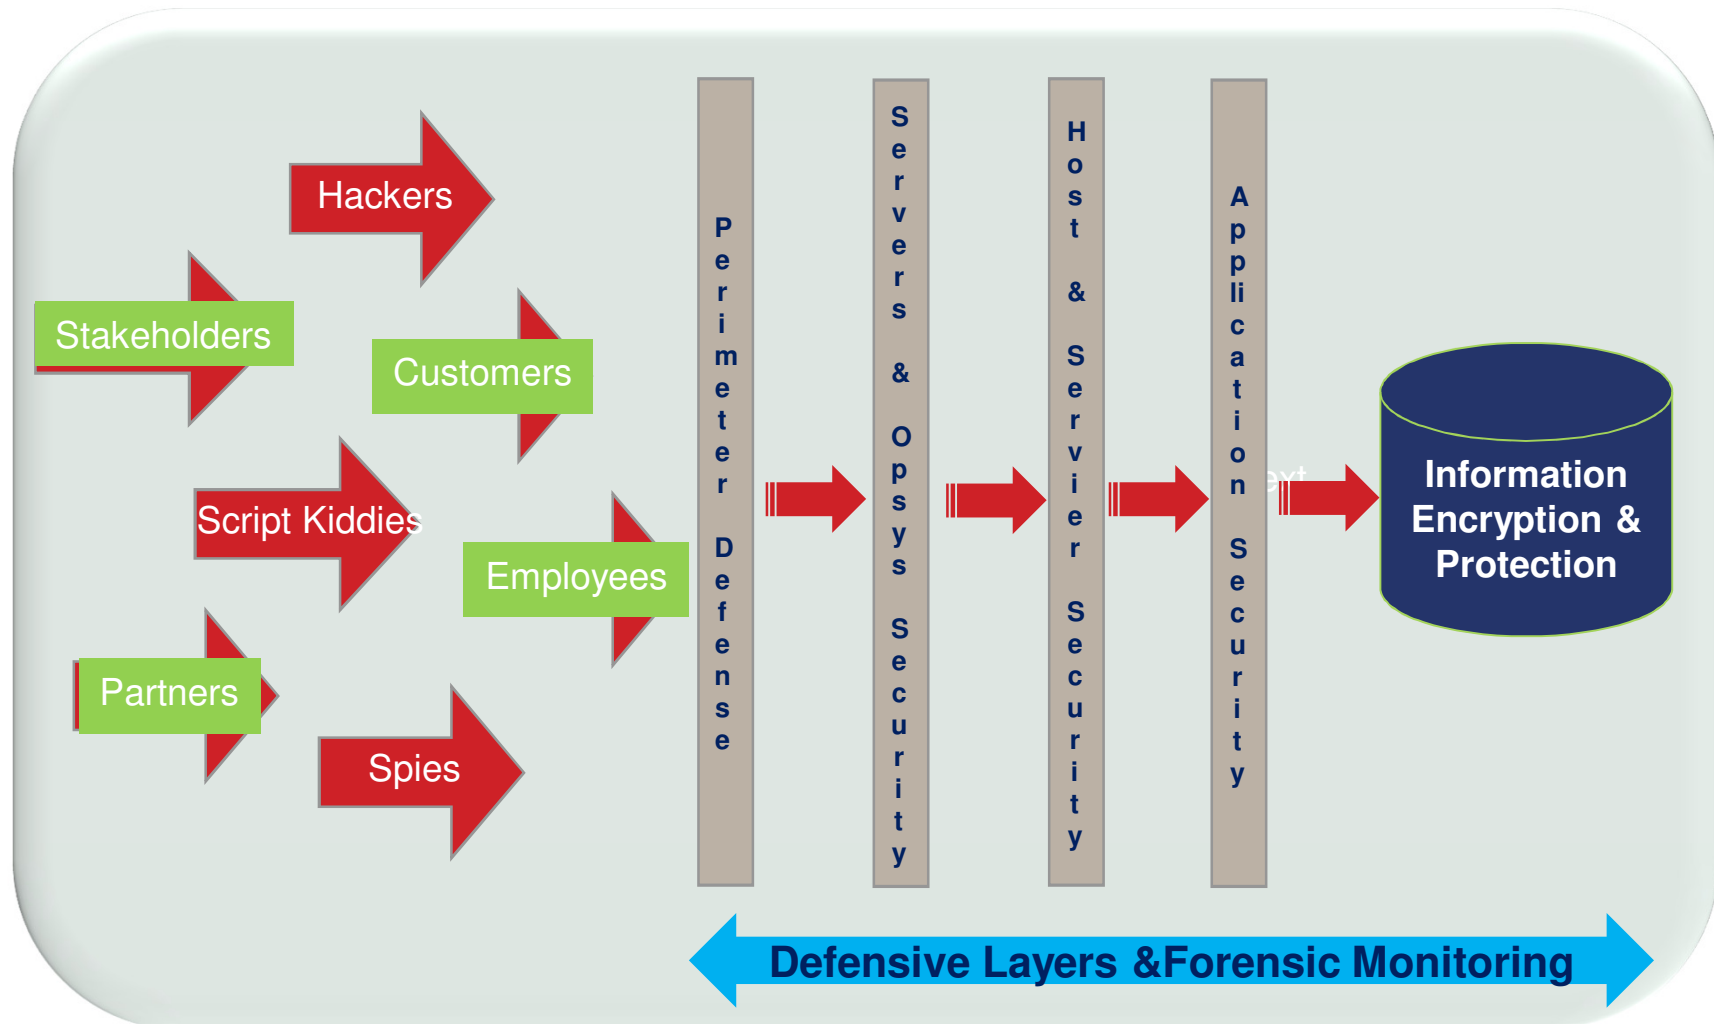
Hackers

Stakeholders

Customers

Script Kiddies

Employees

Partners

Spies

Perimeter Defense

Servers & Opsys Security

Host & Servier Security

Application Security

ext

Information Encryption & Protection

Defensive Layers &Forensic Monitoring